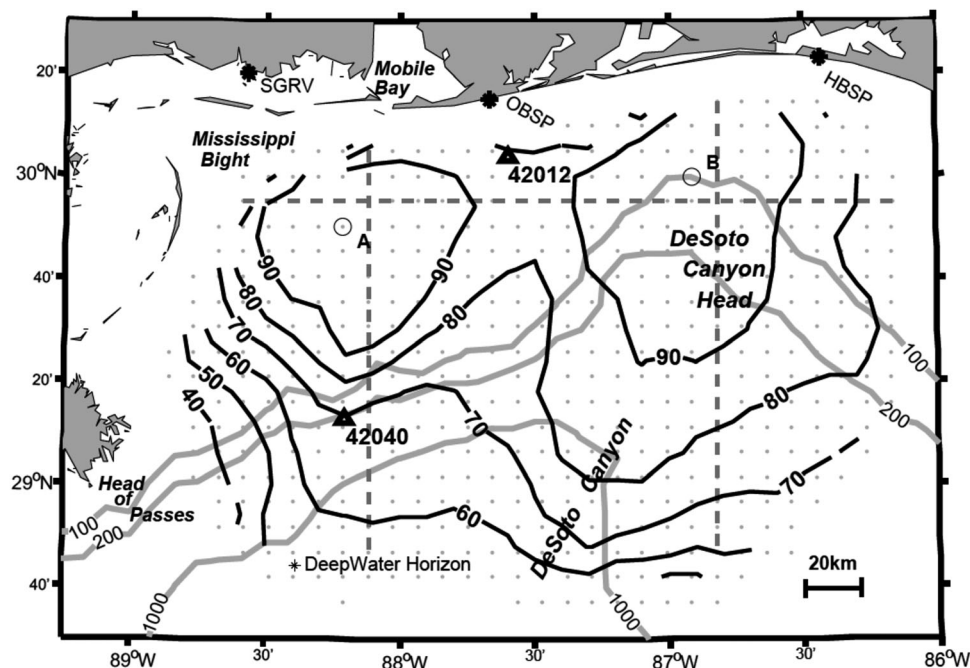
20'
SGRV
Mobile Bay
OBSP
HBSP
Mississippi Bight
30°N
42012
B
A
DeSoto Canyon Head
40'
90
90
80
70
60
50
40
80
90
100
20'
42040
70
80
200
DeSoto Canyon
29°N
Head of Passes
70
100
200
60
* DeepWater Horizon
20km
40'
1000
1000
89°W
30'
88°W
30'
87°W
30'
86°W